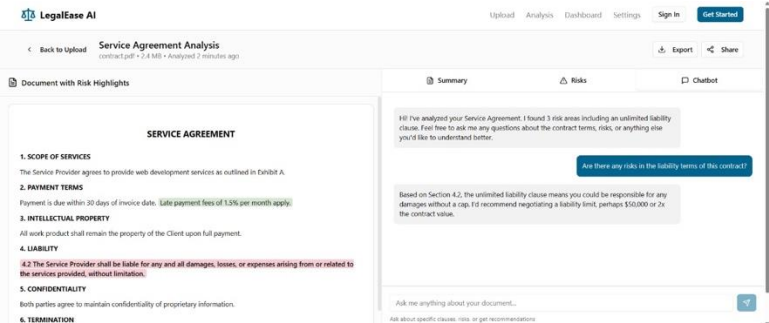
LegalEase AI

Upload Analysis Dashboard Settings Sign In Get Started

Back to Upload

Service Agreement Analysis
contract.pdf • 2.4 MB • Analyzed 2 minutes ago

Export Share

Document with Risk Highlights

Summary Risks Chatbot

SERVICE AGREEMENT

1. SCOPE OF SERVICES

The Service Provider agrees to provide web development services as outlined in Exhibit A.

2. PAYMENT TERMS

Payment is due within 30 days of invoice date. Late payment fees of 1.5% per month apply.

3. INTELLECTUAL PROPERTY

All work product shall remain the property of the Client upon full payment.

4. LIABILITY

4.2 The Service Provider shall be liable for any and all damages, losses, or expenses arising from or related to the services provided, without limitation.

5. CONFIDENTIALITY

Both parties agree to maintain confidentiality of proprietary information.

6. TERMINATION

Hi! I've analyzed your Service Agreement. I found 3 risk areas including an unlimited liability clause. Feel free to ask me any questions about the contract terms, risks, or anything else you'd like to understand better.

Are there any risks in the liability terms of this contract?

Based on Section 4.2, the unlimited liability clause means you could be responsible for any damages without a cap. I'd recommend negotiating a liability limit, perhaps $50,000 or 2x the contract value.

Ask me anything about your document...

Ask about specific clauses, risks, or get recommendations